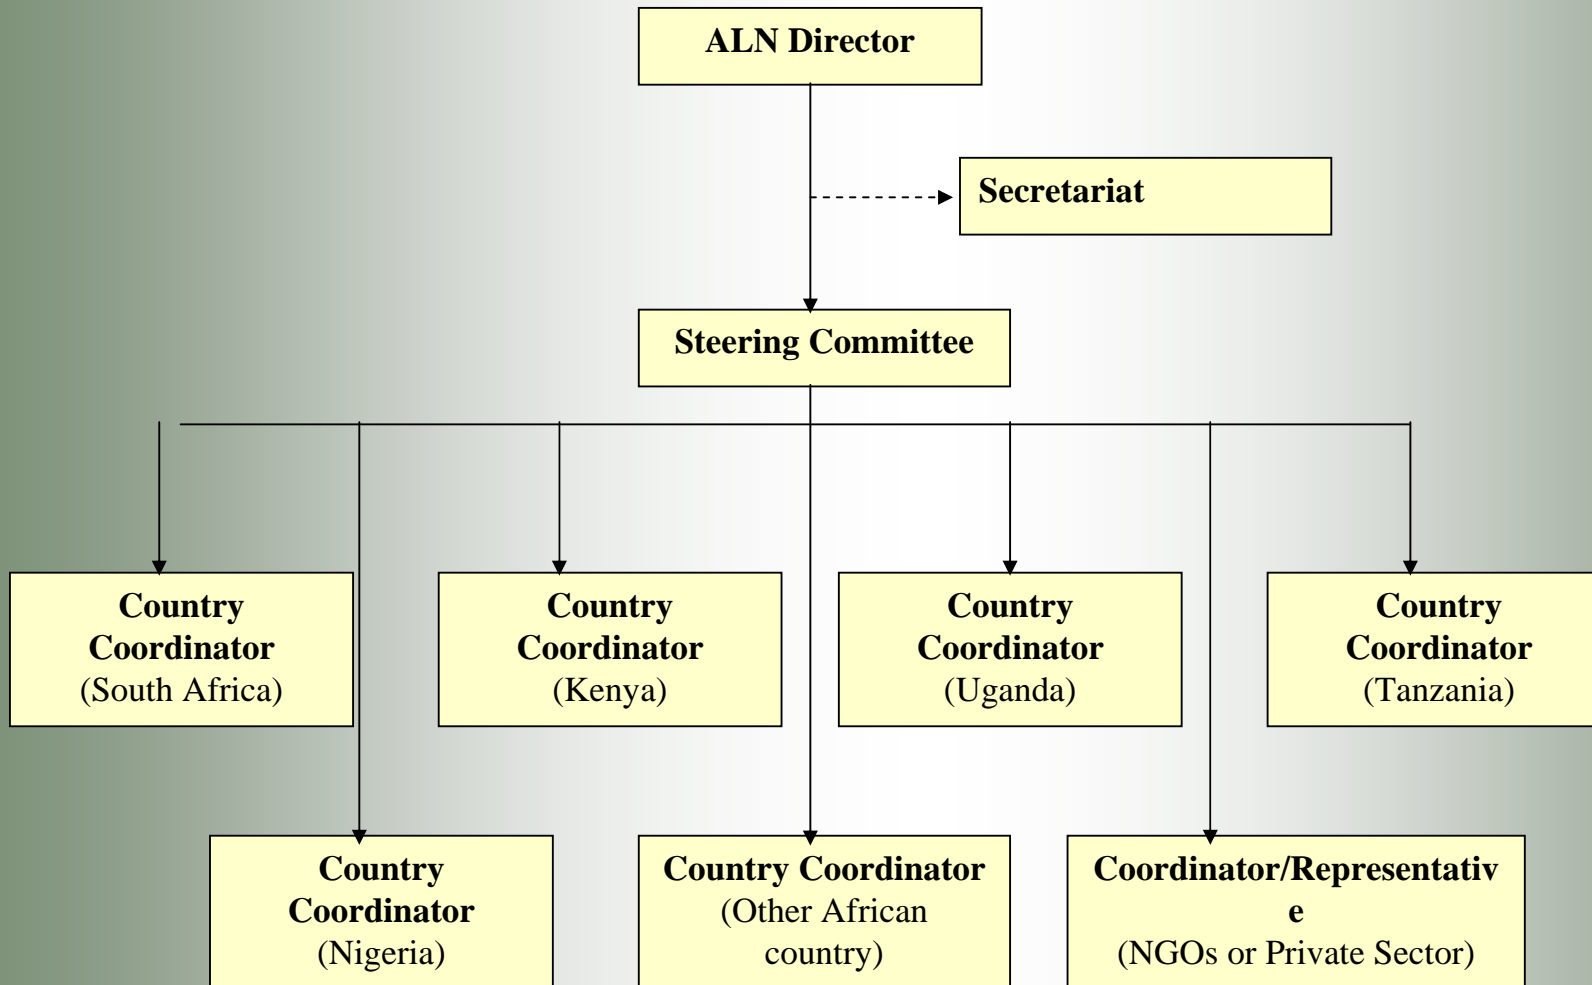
ALN Director

Secretariat

Steering Committee

Country Coordinator (South Africa)

Country Coordinator (Kenya)

Country Coordinator (Uganda)

Country Coordinator (Tanzania)

Country Coordinator (Nigeria)

Country Coordinator (Other African country)

Coordinator/Representative (NGOs or Private Sector)